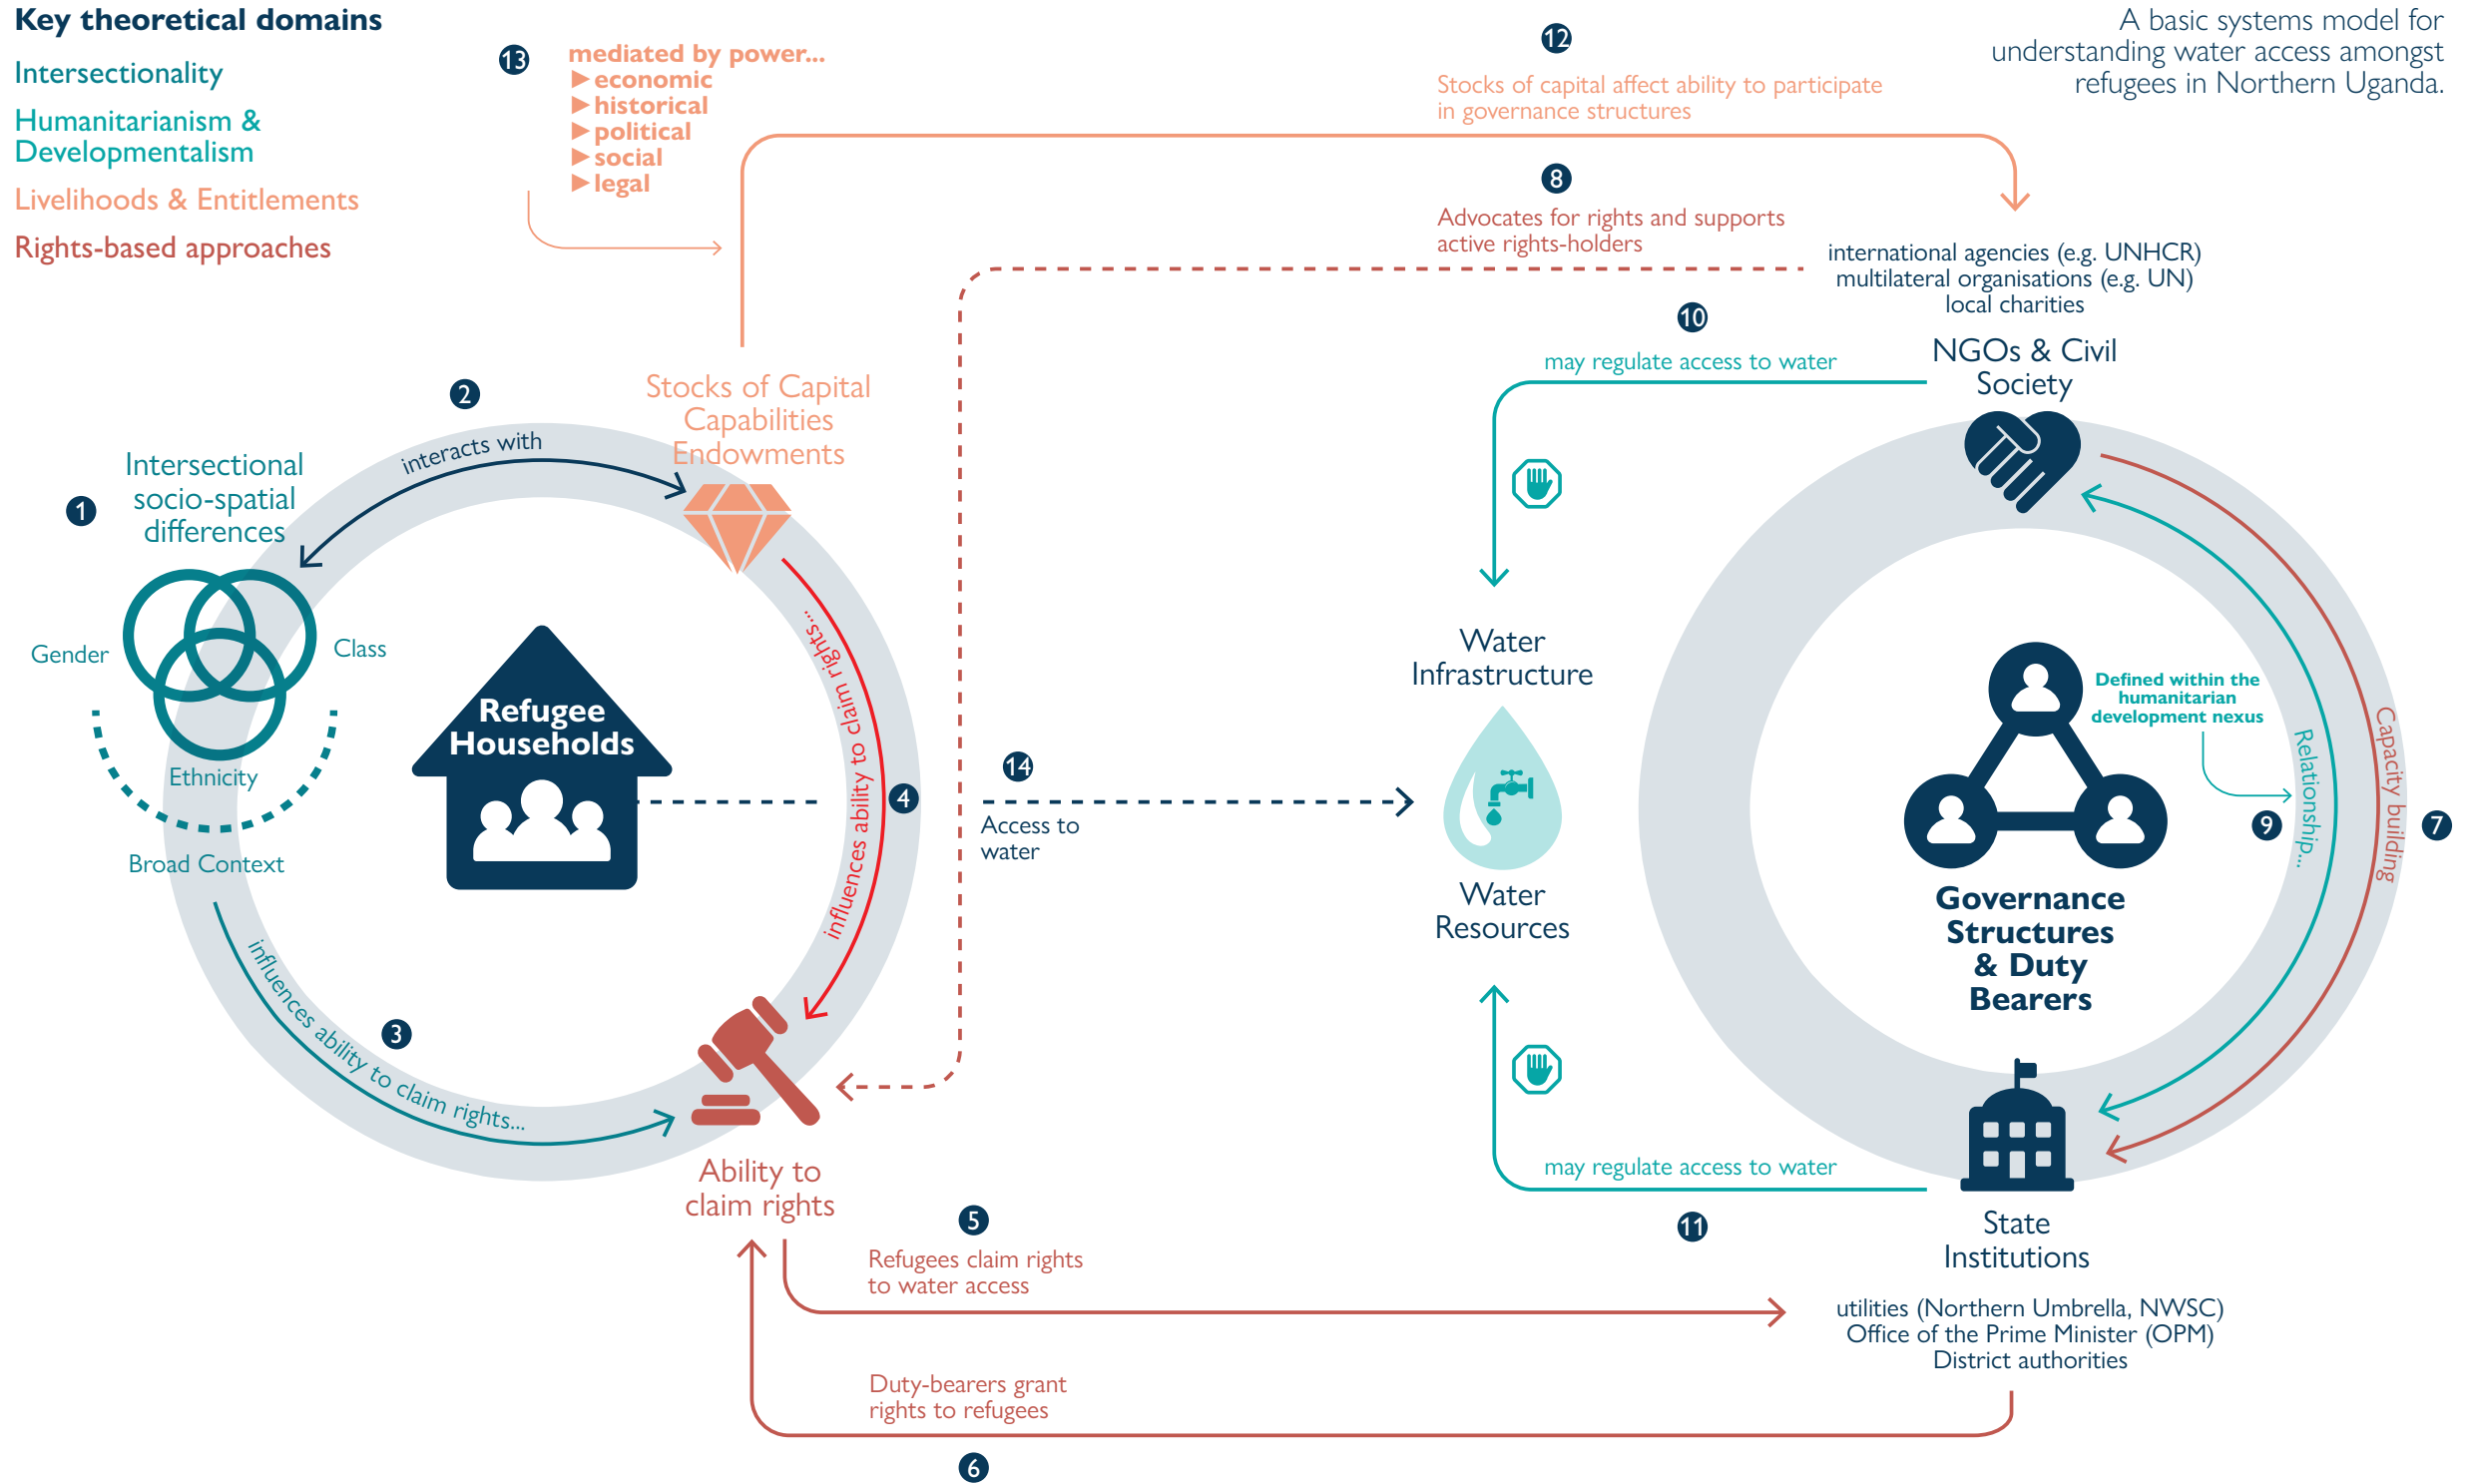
Key theoretical domains

Intersectionality

Humanitarianism & Developmentalism

Livelihoods & Entitlements

Rights-based approaches

13 mediated by power...
▶ economic
▶ historical
▶ political
▶ social
▶ legal

12 Stocks of capital affect ability to participate in governance structures

A basic systems model for understanding water access amongst refugees in Northern Uganda.

8 Advocates for rights and supports active rights-holders

international agencies (e.g. UNHCR)
multilateral organisations (e.g. UN)
local charities

10 may regulate access to water

NGOs & Civil Society

2 interacts with

Stocks of Capital
Capabilities
Endowments

1 Intersectional socio-spatial differences

Gender

Class

Ethnicity

Broad Context

Refugee Households

influences ability to claim rights...

4

14 Access to water

Water Infrastructure

Water Resources

Defined within the humanitarian development nexus

9 Relationship...

Capacity building 7

Governance Structures & Duty Bearers

3 influences ability to claim rights...

Ability to claim rights

may regulate access to water

11

State Institutions

5 Refugees claim rights to water access

utilities (Northern Umbrella, NWSC)
Office of the Prime Minister (OPM)
District authorities

Duty-bearers grant rights to refugees

6